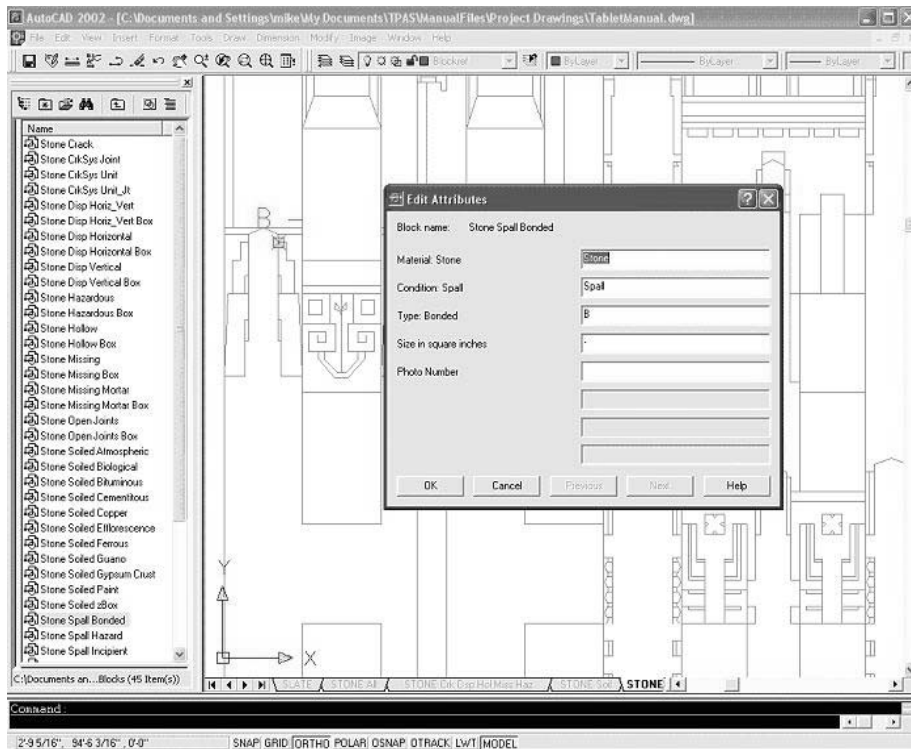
AutoCAD 2002 - [C:\Documents and Settings\mike\My Documents\TPAS\ManualFiles\Project Drawings\TabletManual.dwg]

File Edit View Insert Format Tools Draw Dimension Modify Image Window Help

Blockref ByLayer ByLayer ByLayer

Name
Stone Crack
Stone CrkSys Joint
Stone CrkSys Unit
Stone CrkSys Unit_Jt
Stone Disp Horiz_Vert
Stone Disp Horiz_Vert Box
Stone Disp Horizontal
Stone Disp Horizontal Box
Stone Disp Vertical
Stone Disp Vertical Box
Stone Hazardous
Stone Hazardous Box
Stone Hollow
Stone Hollow Box
Stone Missing
Stone Missing Box
Stone Missing Mortar
Stone Missing Mortar Box
Stone Open Joints
Stone Open Joints Box
Stone Soiled Atmospheric
Stone Soiled Biological
Stone Soiled Bituminous
Stone Soiled Cementitous
Stone Soiled Copper
Stone Soiled Efflorescence
Stone Soiled Ferrous
Stone Soiled Guano
Stone Soiled Gypsum Crust
Stone Soiled Paint
Stone Soiled zBox
Stone Spall Bonded
Stone Spall Hazard
Stone Spall Incipient

C:\Documents an...Blocks (45 Item(s))

B

Edit Attributes

Block name: Stone Spall Bonded

Material: Stone | Stone
Condition: Spall | Spall
Type: Bonded | B
Size in square inches | -
Photo Number

OK Cancel Previous Next Help

Y
X

SLATE STONE All STONE Crk Dsp Hol Miss Haz STONE Soil STONE

Command:

2'-9 5/16", 94'-6 3/16", 0'-0" SNAP GRID ORTHO POLAR OSNAP OTRACK LWT MODEL